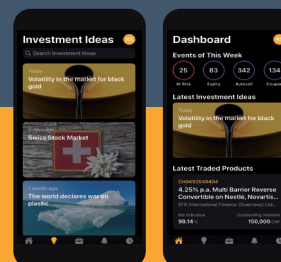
Investment Ideas

Search Investment Ideas

Today
Volatility in the market for black gold

2 days ago
Swiss Stock Market

1 month ago
The world declares war on plastic

Dashboard

Events of This Week

25
At Risk

83
Expiry

342
Autocall

134
Coupon

Latest Investment Ideas

Today
Volatility in the market for black gold

Latest Traded Products

CH0492549494
4.25% p.a. Multi Barrier Reverse Convertible on Nestlé, Novartis...
EFG International Finance (Guernsey) Ltd.

Bid Indicative
98.14 %

Nominal
100,000 CHF